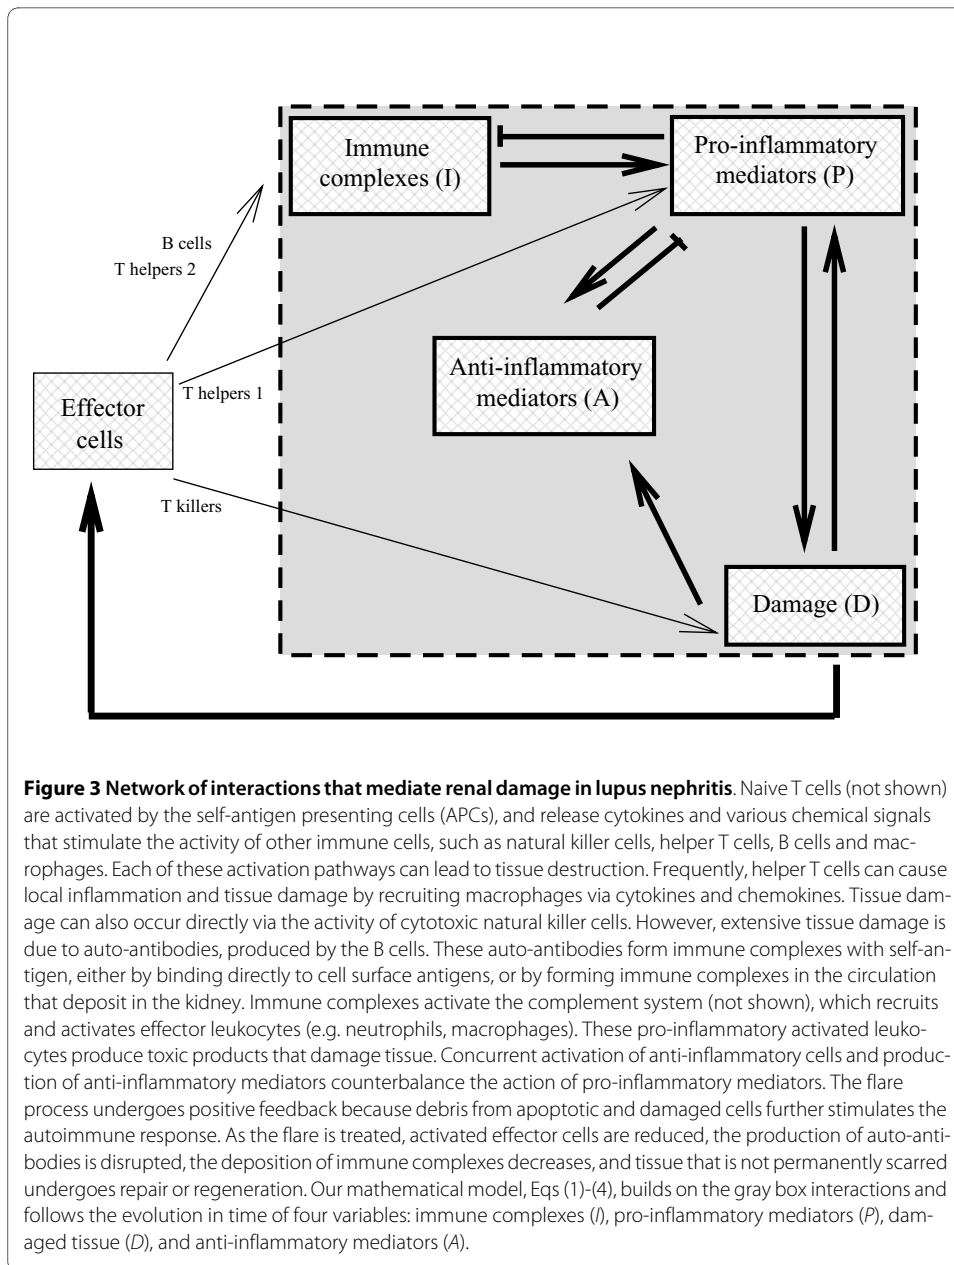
Immune complexes (I)

Pro-inflammatory mediators (P)

B cells
T helpers 2

Anti-inflammatory mediators (A)

Effector cells

T helpers 1

T killers

Damage (D)

**Figure 3 Network of interactions that mediate renal damage in lupus nephritis**. Naive T cells (not shown) are activated by the self-antigen presenting cells (APCs), and release cytokines and various chemical signals that stimulate the activity of other immune cells, such as natural killer cells, helper T cells, B cells and macrophages. Each of these activation pathways can lead to tissue destruction. Frequently, helper T cells can cause local inflammation and tissue damage by recruiting macrophages via cytokines and chemokines. Tissue damage can also occur directly via the activity of cytotoxic natural killer cells. However, extensive tissue damage is due to auto-antibodies, produced by the B cells. These auto-antibodies form immune complexes with self-antigen, either by binding directly to cell surface antigens, or by forming immune complexes in the circulation that deposit in the kidney. Immune complexes activate the complement system (not shown), which recruits and activates effector leukocytes (e.g. neutrophils, macrophages). These pro-inflammatory activated leukocytes produce toxic products that damage tissue. Concurrent activation of anti-inflammatory cells and production of anti-inflammatory mediators counterbalance the action of pro-inflammatory mediators. The flare process undergoes positive feedback because debris from apoptotic and damaged cells further stimulates the autoimmune response. As the flare is treated, activated effector cells are reduced, the production of auto-antibodies is disrupted, the deposition of immune complexes decreases, and tissue that is not permanently scarred undergoes repair or regeneration. Our mathematical model, Eqs (1)-(4), builds on the gray box interactions and follows the evolution in time of four variables: immune complexes (*I*), pro-inflammatory mediators (*P*), damaged tissue (*D*), and anti-inflammatory mediators (*A*).